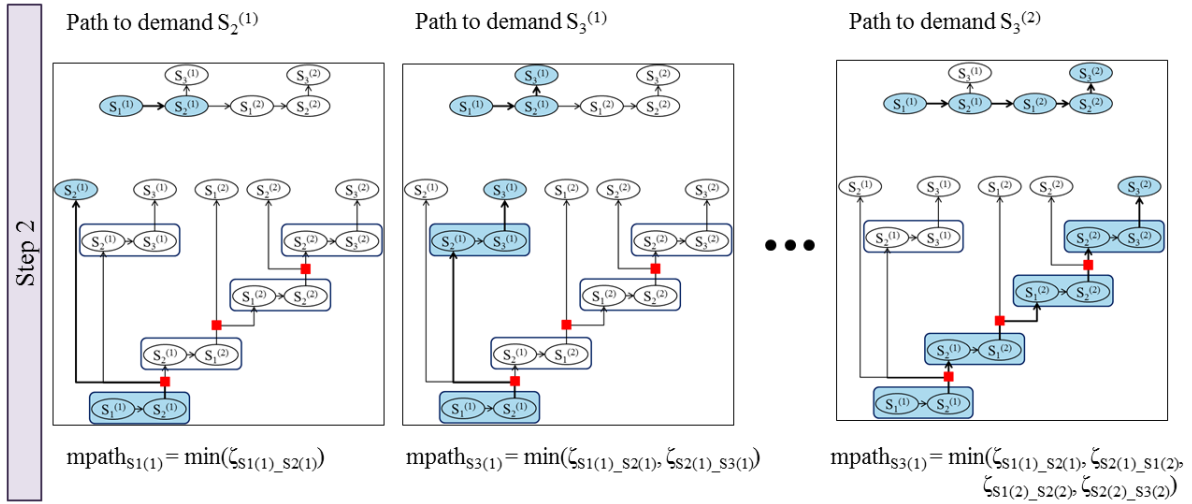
Step 2

Path to demand $S_2^{(1)}$

$S_3^{(1)}$ $S_3^{(2)}$
$S_1^{(1)}$ $S_2^{(1)}$ $S_1^{(2)}$ $S_2^{(2)}$

$S_2^{(1)}$ $S_3^{(1)}$ $S_1^{(2)}$ $S_3^{(2)}$ $S_3^{(2)}$
$S_2^{(1)}$ $S_3^{(1)}$
$S_2^{(2)}$ $S_3^{(2)}$
$S_1^{(2)}$ $S_2^{(2)}$
$S_2^{(1)}$ $S_1^{(2)}$
$S_1^{(1)}$ $S_2^{(1)}$

$\text{mpath}_{S1(1)} = \min(\zeta_{S1(1)\_S2(1)})$

Path to demand $S_3^{(1)}$

$S_3^{(1)}$ $S_3^{(2)}$
$S_1^{(1)}$ $S_2^{(1)}$ $S_1^{(2)}$ $S_2^{(2)}$

$S_3^{(1)}$ $S_3^{(1)}$ $S_1^{(2)}$ $S_2^{(2)}$ $S_3^{(2)}$
$S_2^{(1)}$ $S_3^{(1)}$
$S_2^{(2)}$ $S_3^{(2)}$
$S_1^{(2)}$ $S_2^{(2)}$
$S_2^{(1)}$ $S_1^{(2)}$
$S_1^{(1)}$ $S_2^{(1)}$

$\text{mpath}_{S3(1)} = \min(\zeta_{S1(1)\_S2(1)}, \zeta_{S2(1)\_S3(1)})$

Path to demand $S_3^{(2)}$

$S_3^{(1)}$ $S_3^{(2)}$
$S_1^{(1)}$ $S_2^{(1)}$ $S_1^{(2)}$ $S_2^{(2)}$

$S_3^{(1)}$ $S_3^{(1)}$ $S_1^{(2)}$ $S_2^{(2)}$ $S_3^{(2)}$
$S_2^{(1)}$ $S_3^{(1)}$
$S_2^{(2)}$ $S_3^{(2)}$
$S_1^{(2)}$ $S_2^{(2)}$
$S_2^{(1)}$ $S_1^{(2)}$
$S_1^{(1)}$ $S_2^{(1)}$

$\text{mpath}_{S3(1)} = \min(\zeta_{S1(1)\_S2(1)}, \zeta_{S2(1)\_S1(2)}, \zeta_{S1(2)\_S2(2)}, \zeta_{S2(2)\_S3(2)})$